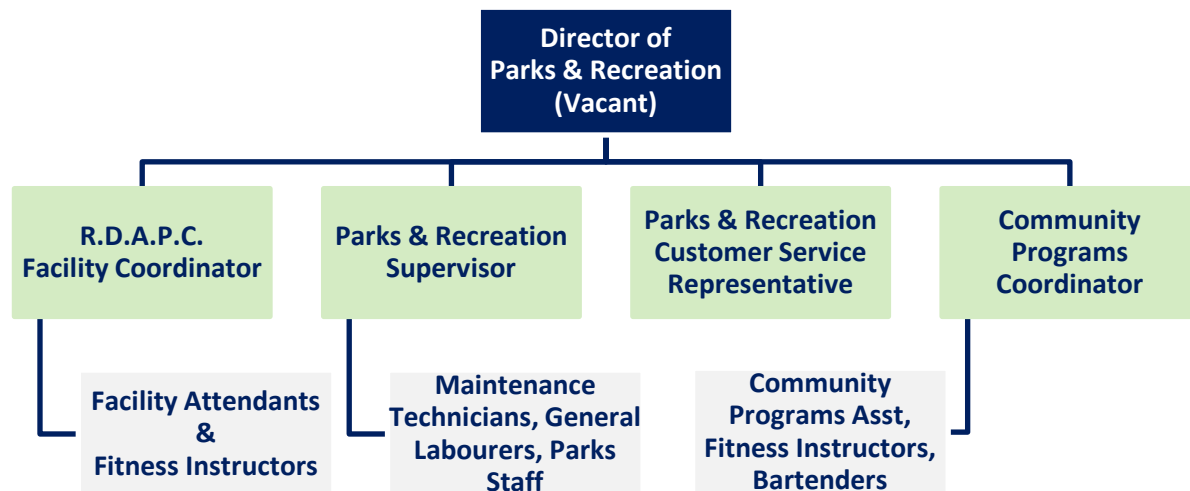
Director of Parks & Recreation (Vacant)

R.D.A.P.C. Facility Coordinator

Parks & Recreation Supervisor

Parks & Recreation Customer Service Representative

Community Programs Coordinator

Facility Attendants & Fitness Instructors

Maintenance Technicians, General Labourers, Parks Staff

Community Programs Asst, Fitness Instructors, Bartenders